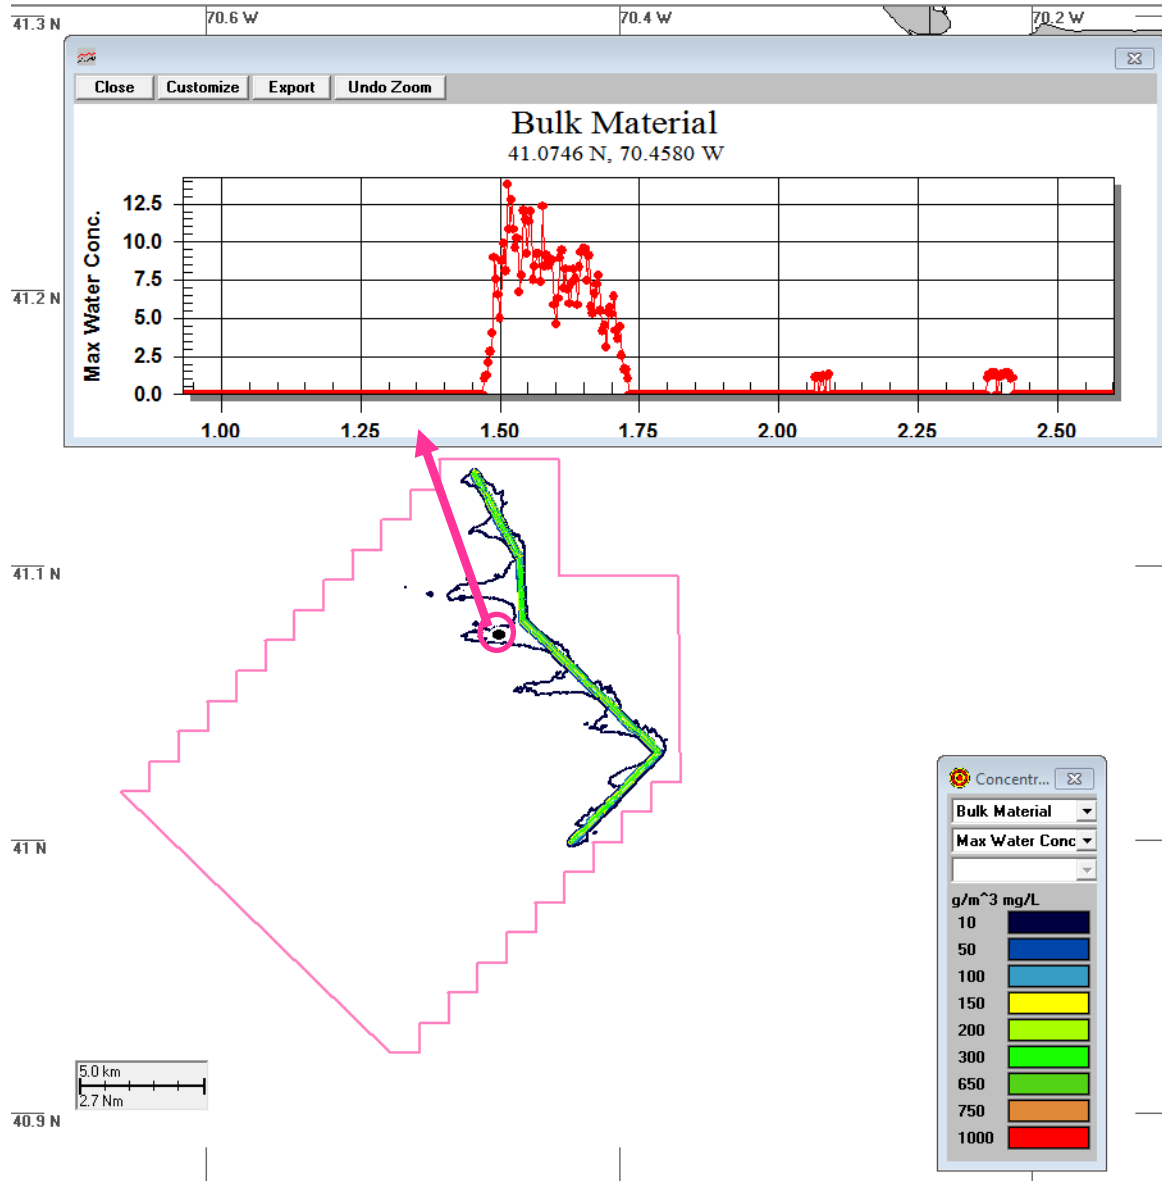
41.3 N
70.6 W
70.4 W
70.2 W

Close Customize Export Undo Zoom

Bulk Material
41.0746 N, 70.4580 W

Max Water Conc.
12.5
10.0
7.5
5.0
2.5
0.0
1.00 1.25 1.50 1.75 2.00 2.25 2.50

41.2 N
41.1 N
41 N
40.9 N

5.0 km
2.7 Nm

Concentr...
Bulk Material
Max Water Conc

g/m^3 mg/L
10
50
100
150
200
300
650
750
1000